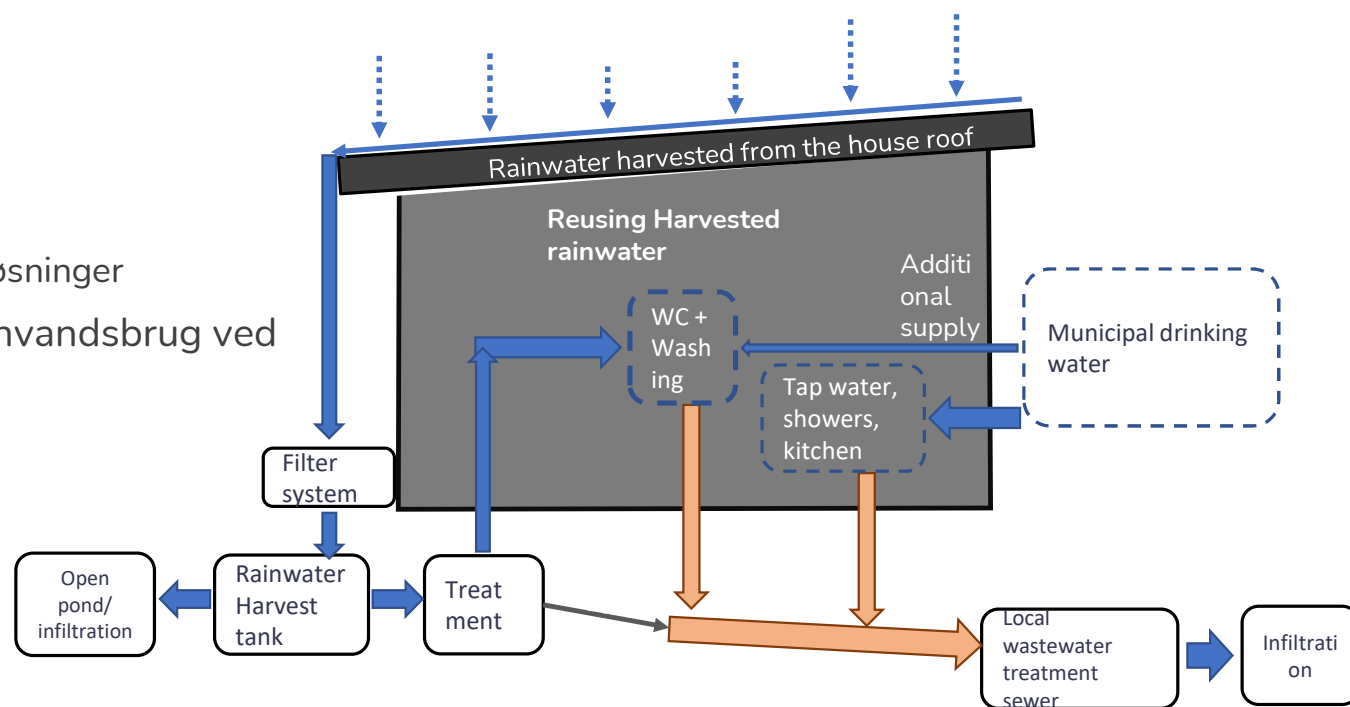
øsninger

nvandsbrug ved

Rainwater harvested from the house roof

Reusing Harvested rainwater

Additi onal supply

WC + Wash ing

Municipal drinking water

Tap water, showers, kitchen

Filter system

Open pond/ infiltration

Rainwater Harvest tank

Treat ment

Local wastewater treatment sewer

Infiltrati on